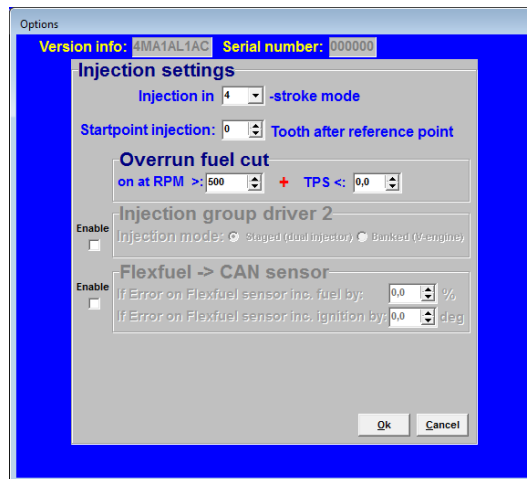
Options

Version info: 4MA1AL1AC Serial number: 000000

Injection settings

Injection in 4 -stroke mode

Startpoint injection: 0 Tooth after reference point

Overrun fuel cut

on at RPM >: 500 + TPS <: 0,0

Enable

Injection group driver 2

Injection mode: Staged (dual injector) Banked (V-engine)

Enable

Flexfuel -> CAN sensor

If Error on Flexfuel sensor inc. fuel by: 0,0 %

If Error on Flexfuel sensor inc. ignition by: 0,0 deg

Ok Cancel